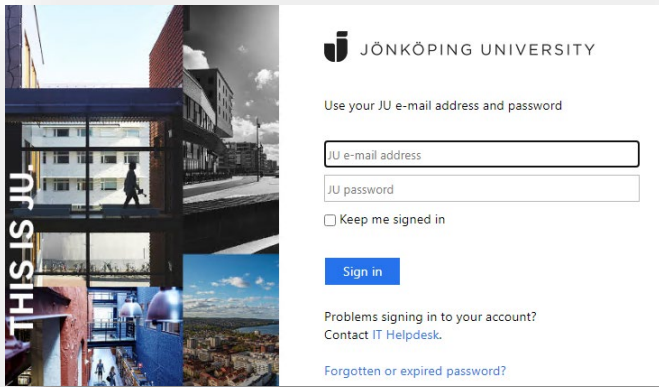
THIS IS JU

JÖNKÖPING UNIVERSITY

Use your JU e-mail address and password

JU e-mail address

JU password

Keep me signed in

Sign in

Problems signing in to your account?
Contact IT Helpdesk.

Forgotten or expired password?